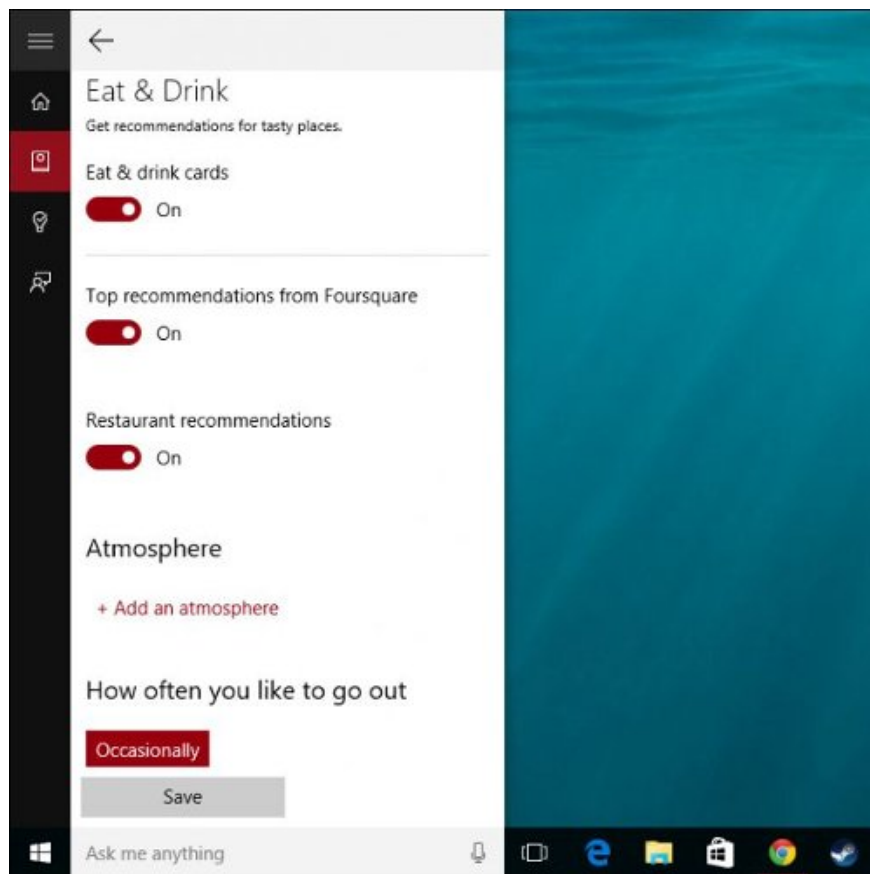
Eat & Drink

Get recommendations for tasty places.

Eat & drink cards

On

Top recommendations from Foursquare

On

Restaurant recommendations

On

Atmosphere

+ Add an atmosphere

How often you like to go out

Occasionally

Save

Ask me anything